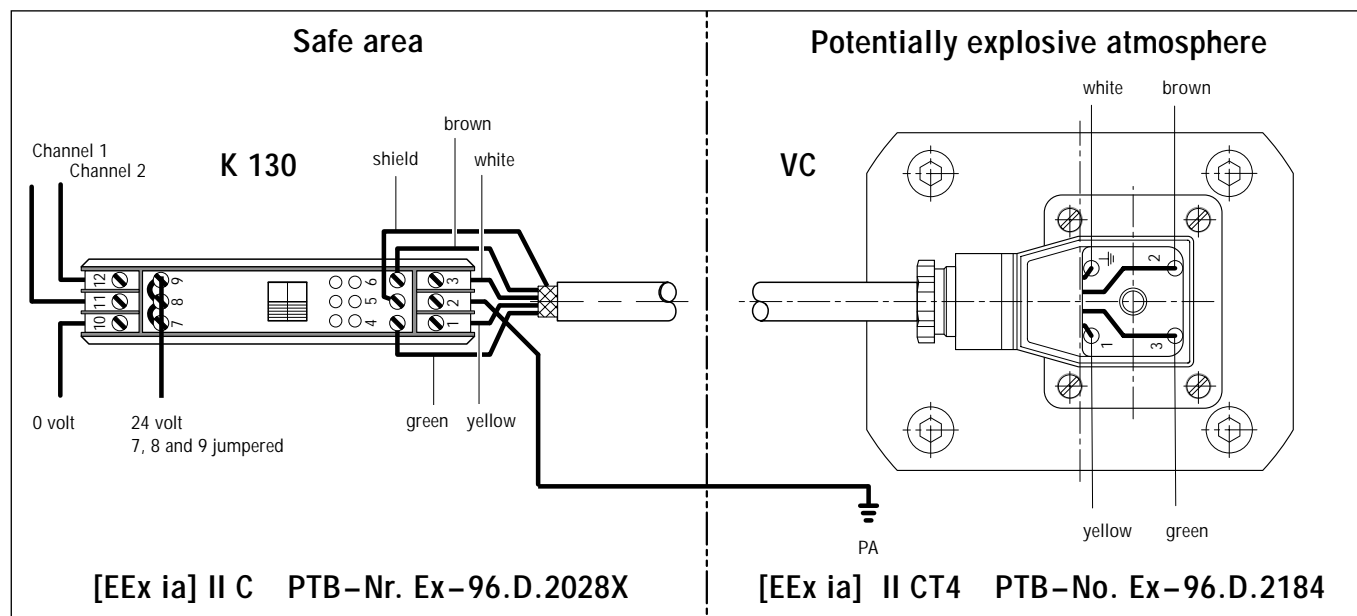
Safe area

Potentially explosive atmosphere

Channel 1
Channel 2

K 130

shield

brown

white

12
11
10

9
8
7

6
5
4

3
2
1

0 volt

24 volt
7, 8 and 9 jumpered

green

yellow

PA

white

brown

VC

2
1
3

yellow

green

[EEx ia] II C PTB–Nr. Ex–96.D.2028X

[EEx ia] II CT4 PTB–No. Ex–96.D.2184